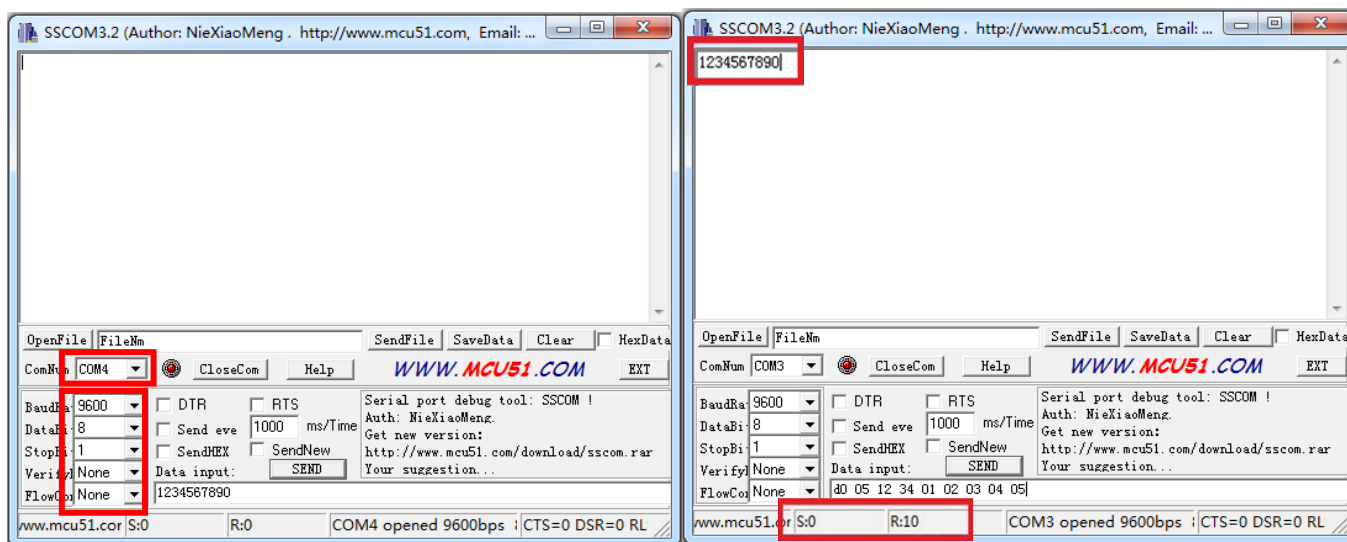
SSCOM3.2 (Author: NieXiaoMeng . http://www.mcu51.com, Email: ...

OpenFile FileNm SendFile SaveData Clear HexData

ComNum COM4 CloseCom Help WWW.MCU51.COM EXT

BaudRa 9600 DTR RTS
DataBi 8 Send eve 1000 ms/Time
StopBi 1 SendHEX SendNew
Verify None Data input: SEND
FlowCo None 1234567890

Serial port debug tool: SSCOM !
Auth: NieXiaoMeng.
Get new version:
http://www.mcu51.com/download/sscom.rar
Your suggestion...

www.mcu51.cor S:0 R:0 COM4 opened 9600bps CTS=0 DSR=0 RL

SSCOM3.2 (Author: NieXiaoMeng . http://www.mcu51.com, Email: ...

1234567890

OpenFile FileNm SendFile SaveData Clear HexData

ComNum COM3 CloseCom Help WWW.MCU51.COM EXT

BaudRa 9600 DTR RTS
DataBi 8 Send eve 1000 ms/Time
StopBi 1 SendHEX SendNew
Verify None Data input: SEND
FlowCo None d0 05 12 34 01 02 03 04 05

Serial port debug tool: SSCOM !
Auth: NieXiaoMeng.
Get new version:
http://www.mcu51.com/download/sscom.rar
Your suggestion...

www.mcu51.cor S:0 R:10 COM3 opened 9600bps CTS=0 DSR=0 RL